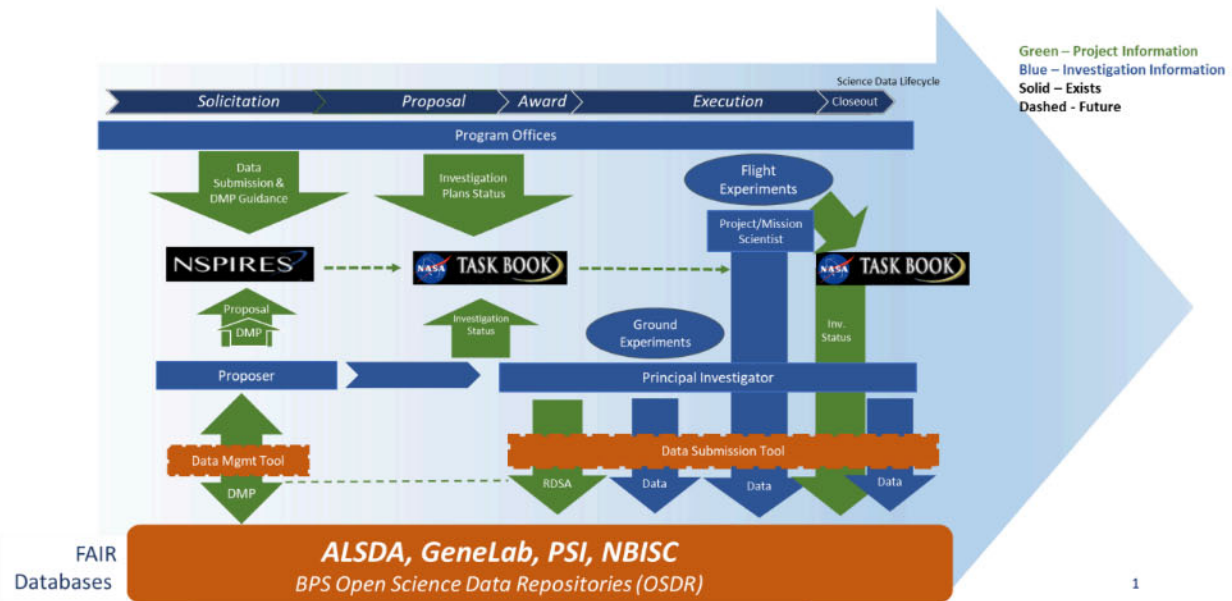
Green – Project Information
Blue – Investigation Information
Solid – Exists
Dashed - Future

Science Data Lifecycle

Solicitation
Proposal
Award
Execution
Closeout

Program Offices

Data Submission & DMP Guidance

Investigation Plans Status

Flight Experiments

Project/Mission Scientist

NSPIRES

NASA TASK BOOK

NASA TASK BOOK

Proposal
DMP

Investigation Status

Ground Experiments

Inv. Status

Proposer

Principal Investigator

Data Mgmt Tool

Data Submission Tool

DMP

RDSA

Data

Data

Data

FAIR Databases

ALSDA, GeneLab, PSI, NBISC
BPS Open Science Data Repositories (OSDR)

1